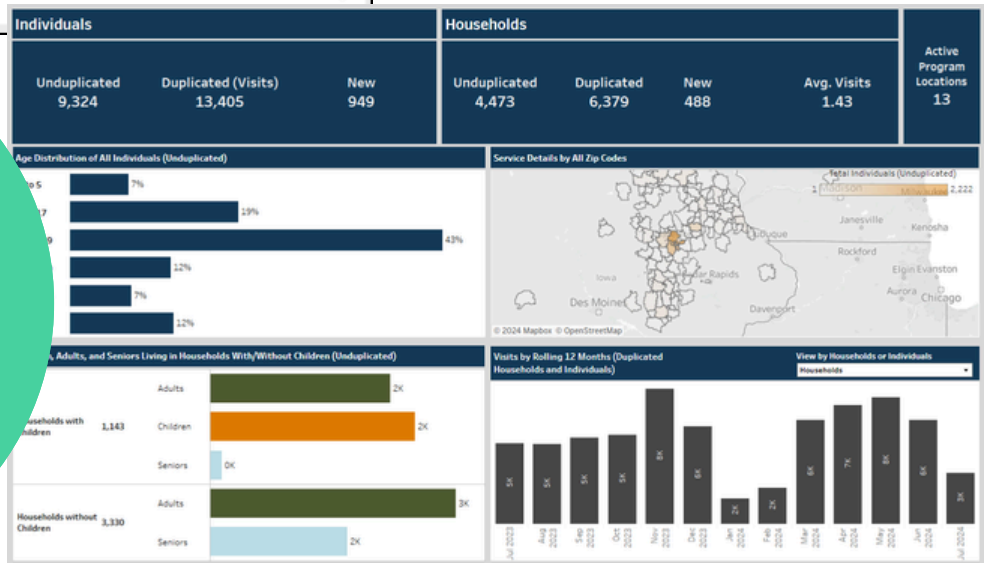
Individuals

Unduplicated
9,324

Duplicated (Visits)
13,405

New
949

Households

Unduplicated
4,473

Duplicated
6,379

New
488

Avg. Visits
1.43

Active Program Locations
13

Age Distribution of All Individuals (Unduplicated)

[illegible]o 5 7%
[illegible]7 19%
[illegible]9 43%
12%
7%
12%

Service Details by All Zip Codes

Total Individuals (Unduplicated)
1 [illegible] 2,222

Janesville
Kenosha
Rockford
Elgin Evanston
Aurora Chicago
Iowa
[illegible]r Rapids
Des Moines
Davenport
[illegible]uque
Madison
Milwaukee

© 2024 Mapbox © OpenStreetMap

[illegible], Adults, and Seniors Living in Households With/Without Children (Unduplicated)

| | | | |
|---|---|---|---|
| Households with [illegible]hildren | 1,143 | Adults | 2K |
| | | Children | 2K |
| | | Seniors | 0K |
| Households without Children | 3,330 | Adults | 3K |
| | | Seniors | 2K |

Visits by Rolling 12 Months (Duplicated Households and Individuals)

View by Households or Individuals
Households

5K 5K 5K 5K 8K 6K 2K 2K 6K 7K 8K 6K 3K

Jul 2023
Aug 2023
Sep 2023
Oct 2023
Nov 2023
Dec 2023
Jan 2024
Feb 2024
Mar 2024
Apr 2024
May 2024
Jun 2024
Jul 2024